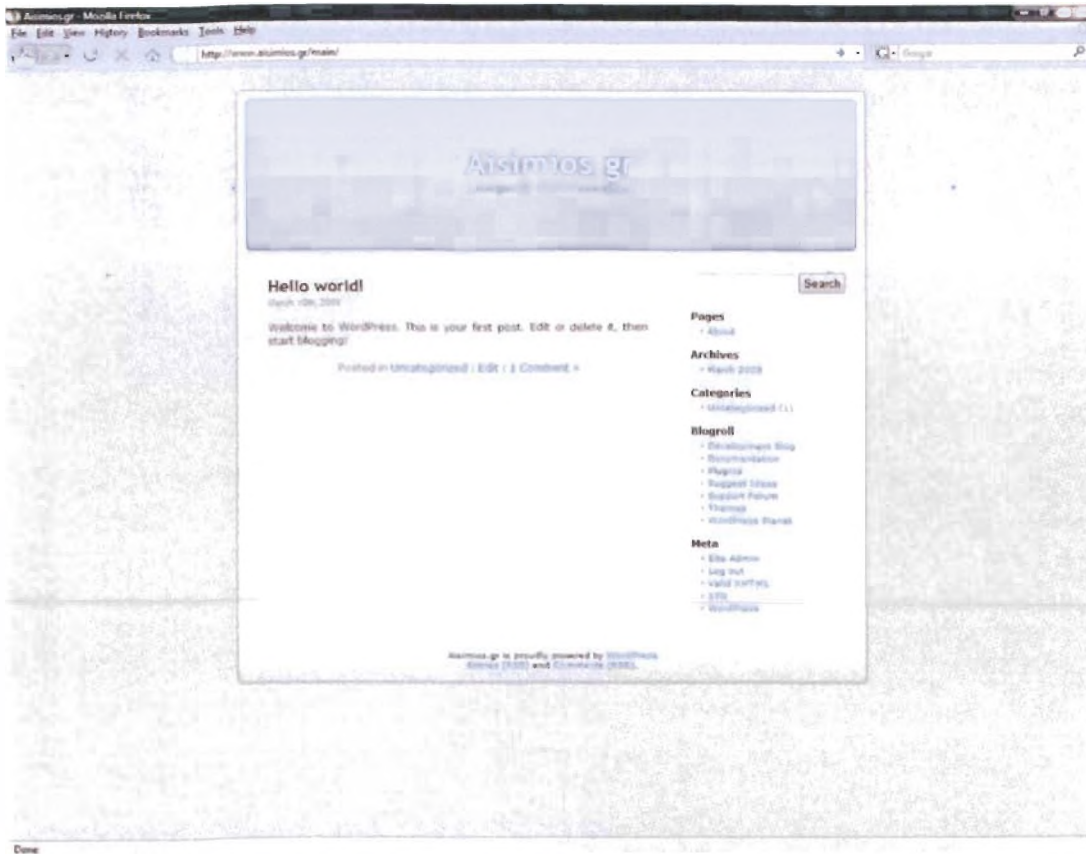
Aisimos.gr - Mozilla Firefox
File Edit View History Bookmarks Tools Help
http://www.aisimios.gr/main/
Google

Aisimos.gr
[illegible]

Hello world!
March 10th, 2009

Welcome to WordPress. This is your first post. Edit or delete it, then start blogging!

Posted in Uncategorized | Edit | 1 Comment »

Search

Pages
• About

Archives
• March 2009

Categories
• Uncategorized (1)

Blogroll
• Development Blog
• Documentation
• Plugins
• Suggest Ideas
• Support Forum
• Themes
• WordPress Planet

Meta
• Site Admin
• Log out
• Valid XHTML
• XFN
• WordPress

Aisimos.gr is proudly powered by WordPress
Entries (RSS) and Comments (RSS).

Done